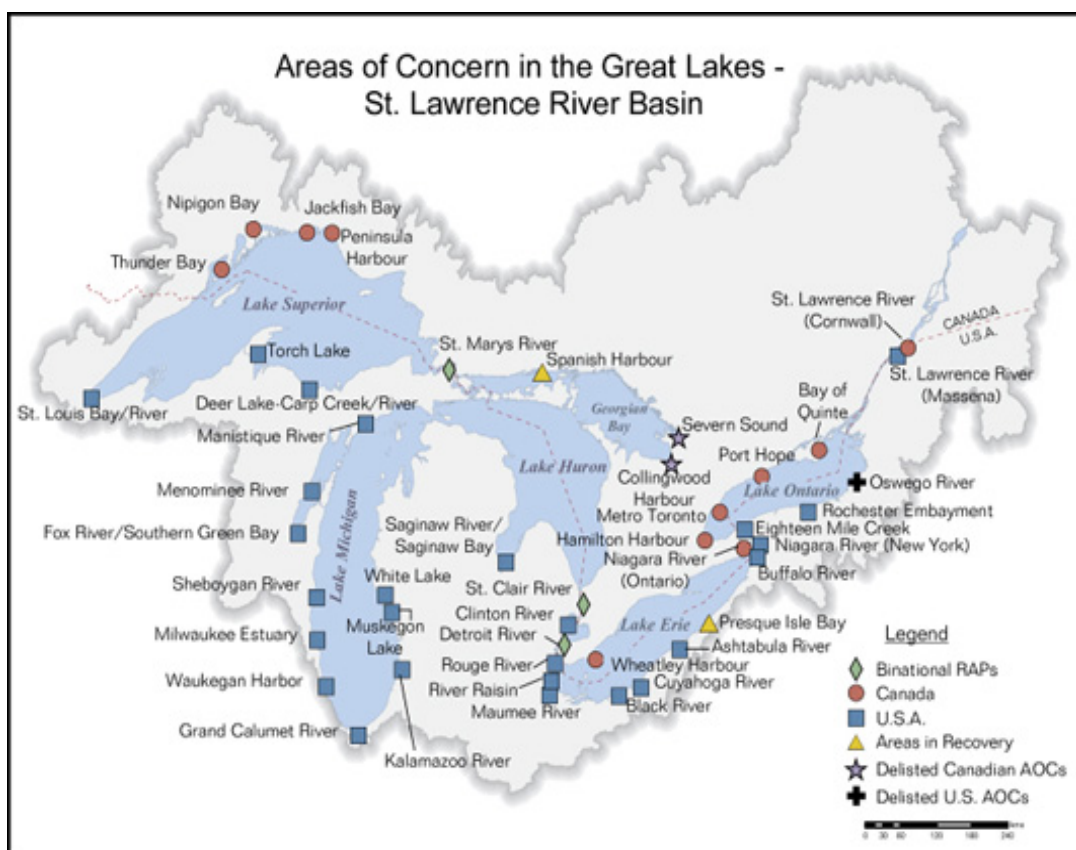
Areas of Concern in the Great Lakes - St. Lawrence River Basin

Nipigon Bay
Jackfish Bay
Peninsula Harbour
Thunder Bay
Lake Superior
Torch Lake
St. Louis Bay/River
Deer Lake-Carp Creek/River
Manistique River
St. Marys River
Spanish Harbour
Georgian Bay
Severn Sound
Collingwood Harbour
Lake Huron
Menominee River
Fox River/Southern Green Bay
Lake Michigan
Saginaw River/ Saginaw Bay
Sheboygan River
White Lake
Muskegon Lake
Milwaukee Estuary
Waukegan Harbor
Grand Calumet River
Kalamazoo River
St. Clair River
Clinton River
Detroit River
Rouge River
River Raisin
Maumee River
Wheatley Harbour
Lake Erie
Black River
Cuyahoga River
Ashtabula River
Presque Isle Bay
Hamilton Harbour
Niagara River (Ontario)
Metro Toronto
Port Hope
Lake Ontario
Bay of Quinte
Eighteen Mile Creek
Niagara River (New York)
Buffalo River
Rochester Embayment
Oswego River
St. Lawrence River (Cornwall)
St. Lawrence River (Massena)
CANADA
U.S.A.

Legend
Binational RAPs
Canada
U.S.A.
Areas in Recovery
Delisted Canadian AOCs
Delisted U.S. AOCs

0 30 60 120 180 240 kms